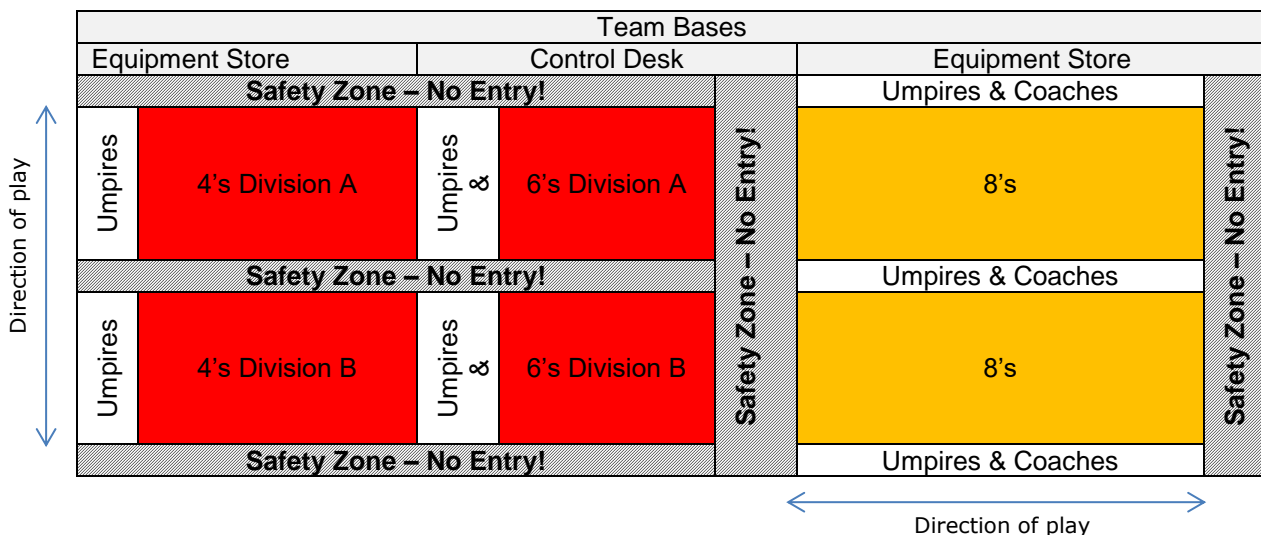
Team Bases

Equipment Store | Control Desk | Equipment Store

Safety Zone – No Entry!

Umpires & Coaches

Direction of play

Umpires

4's Division A

Umpires &

6's Division A

Safety Zone – No Entry!

8's

Safety Zone – No Entry!

Safety Zone – No Entry!

Umpires & Coaches

Umpires

4's Division B

Umpires &

6's Division B

8's

Safety Zone – No Entry!

Umpires & Coaches

Direction of play